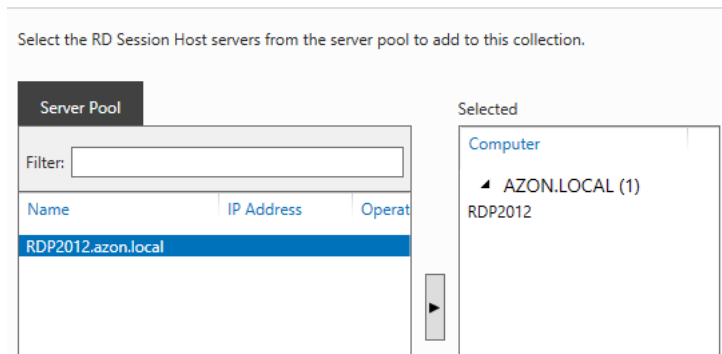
Select the RD Session Host servers from the server pool to add to this collection.

Server Pool

Filter:

| Name | IP Address | Operat |
|---|---|---|
| RDP2012.azon.local | | |

Selected

Computer

AZON.LOCAL (1)

RDP2012